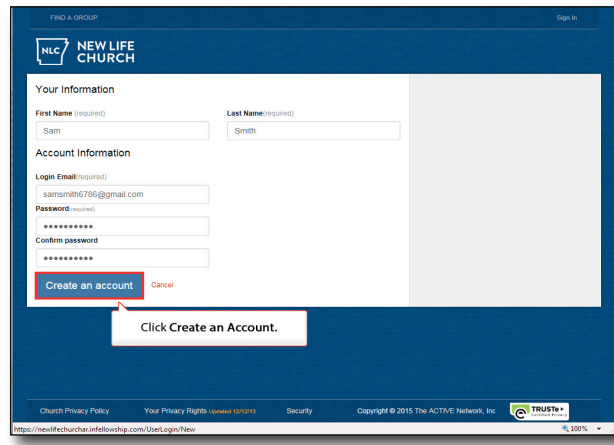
FIND A GROUP

Sign In

NLC NEW LIFE CHURCH

Your Information

First Name (required)

Sam

Last Name(required)

Smith

Account Information

Login Email(required)

samsmith6786@gmail.com

Password(required)

••••••••••

Confirm password

••••••••••

Create an account

Cancel

Click Create an Account.

Church Privacy Policy

Your Privacy Rights Updated 12/12/13

Security

Copyright © 2015 The ACTIVE Network, Inc

TRUSTe Certified Privacy

https://newlifechurchar.infellowship.com/UserLogin/New

100%